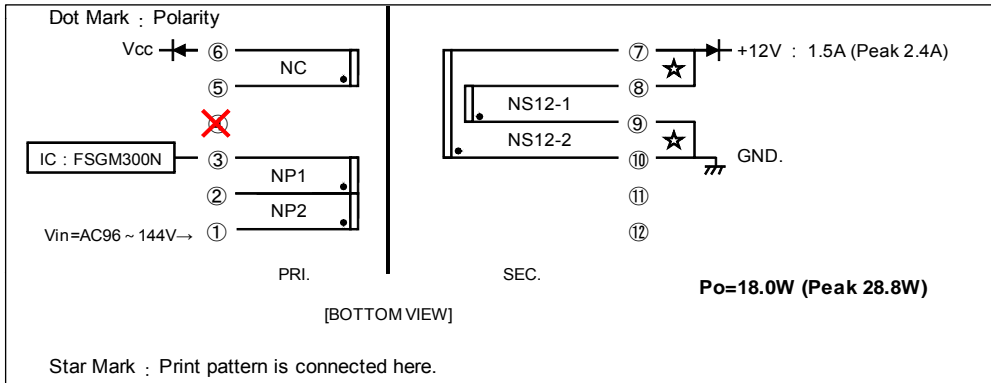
Dot Mark : Polarity

Vcc ⑥
⑤
NC
④
IC : FSGM300N ③
②
NP1
NP2
Vin=AC96 ~ 144V→ ①

PRI.

⑦ +12V : 1.5A (Peak 2.4A)
☆
⑧
NS12-1
⑨
NS12-2
☆
⑩ GND.
⑪
⑫

SEC.

Po=18.0W (Peak 28.8W)

[BOTTOM VIEW]

Star Mark : Print pattern is connected here.